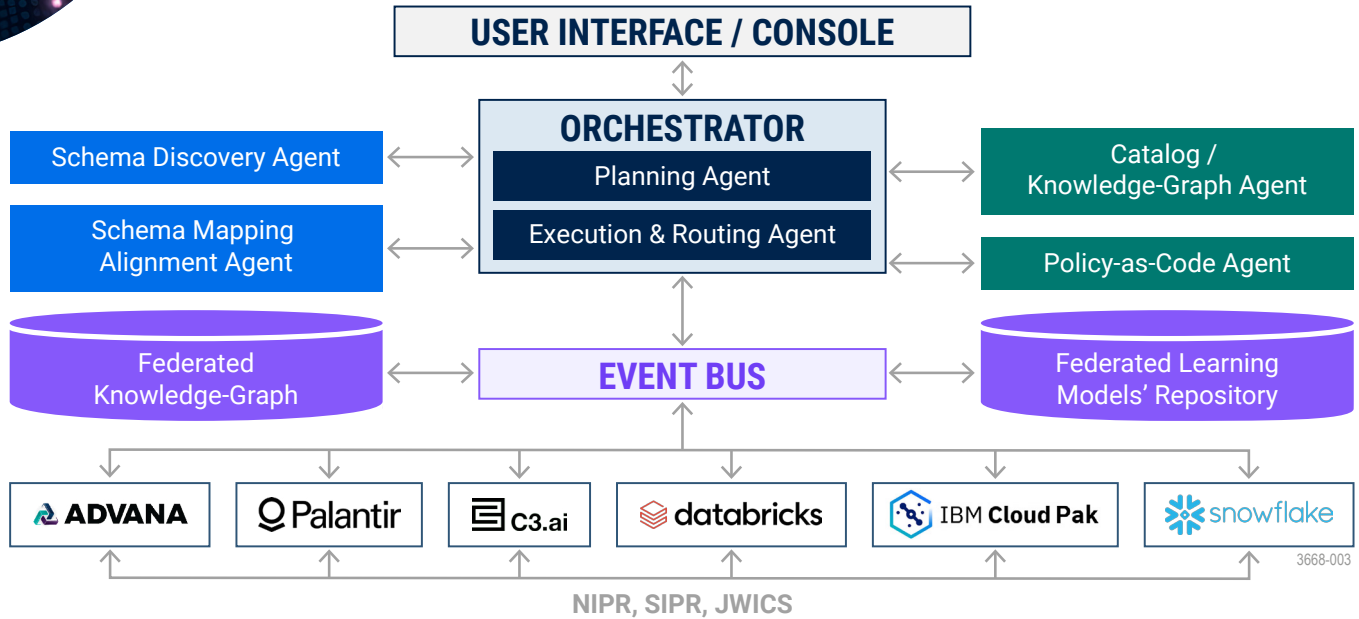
USER INTERFACE / CONSOLE

ORCHESTRATOR

Planning Agent

Execution & Routing Agent

Schema Discovery Agent

Schema Mapping Alignment Agent

Catalog / Knowledge-Graph Agent

Policy-as-Code Agent

Federated Knowledge-Graph

EVENT BUS

Federated Learning Models' Repository

ADVANA

Palantir

C3.ai

databricks

IBM Cloud Pak

snowflake

3668-003

NIPR, SIPR, JWICS